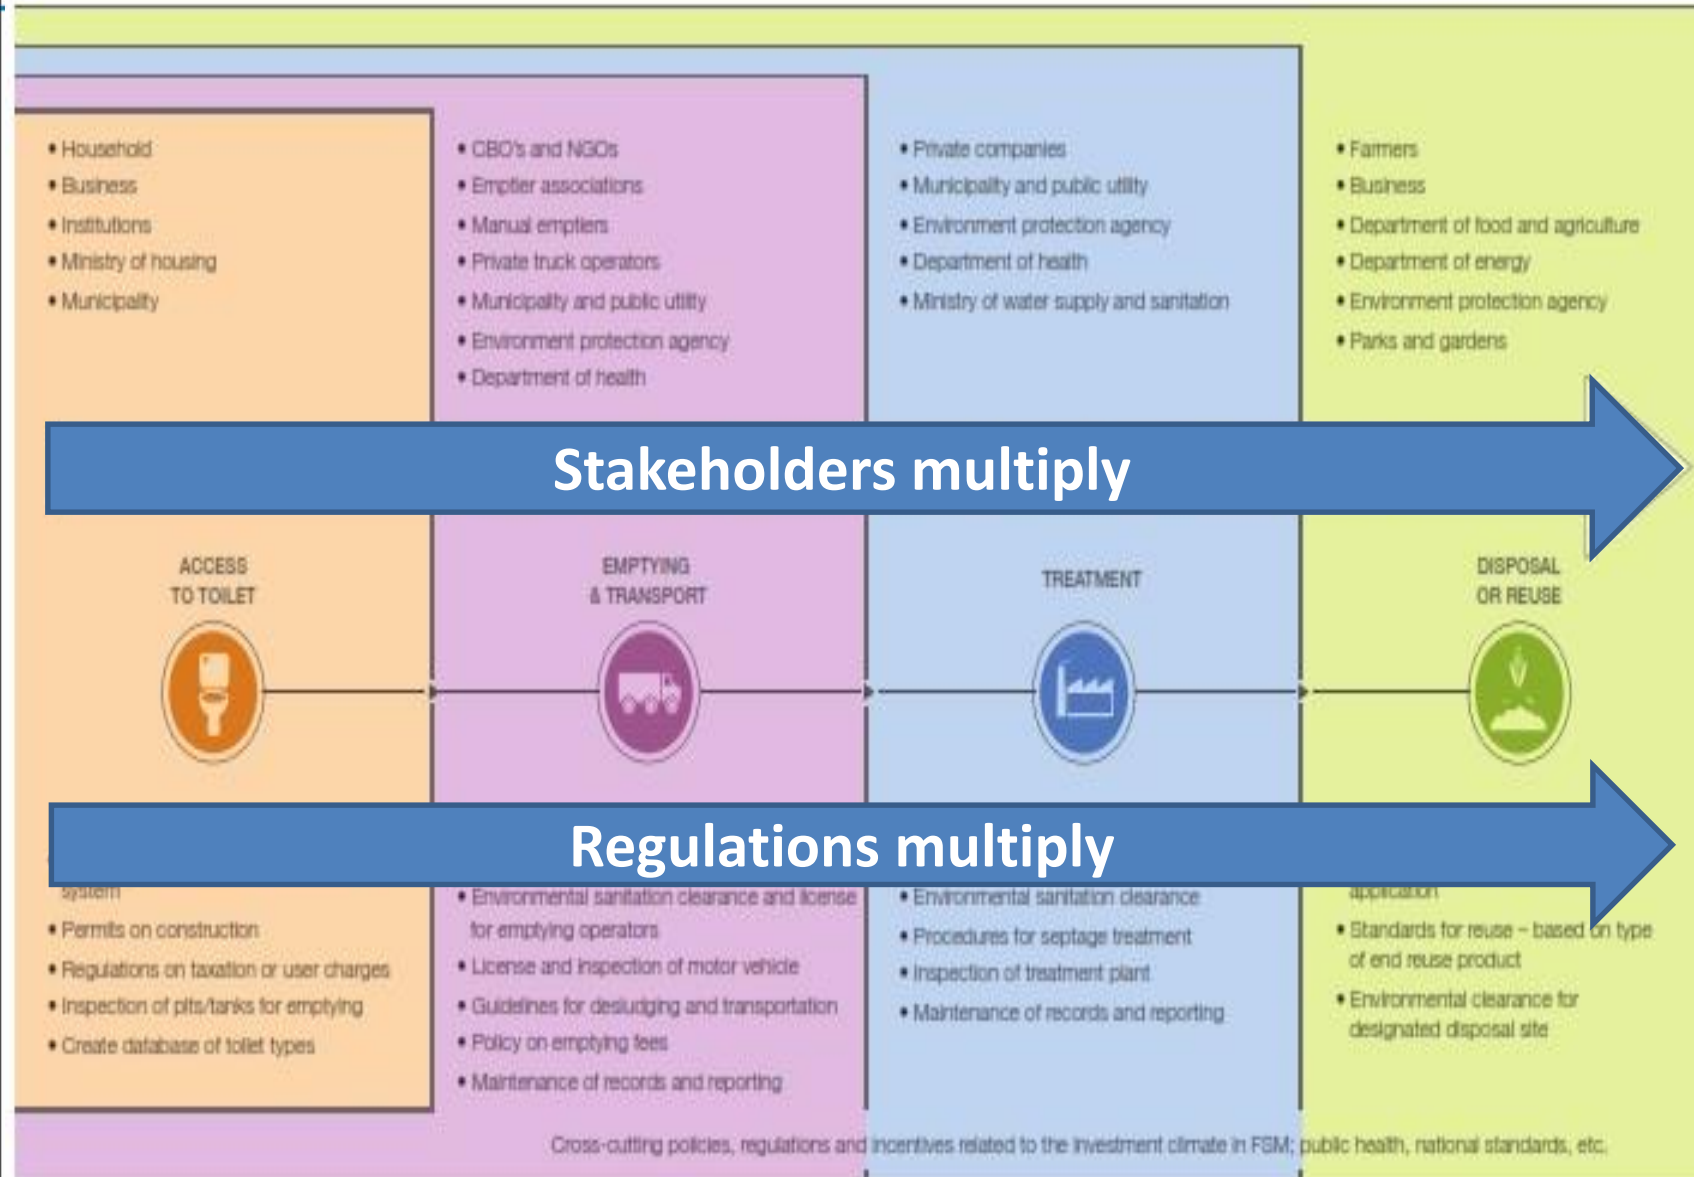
• Household
• Business
• Institutions
• Ministry of housing
• Municipality

• CBO's and NGOs
• Emptier associations
• Manual emptiers
• Private truck operators
• Municipality and public utility
• Environment protection agency
• Department of health

• Private companies
• Municipality and public utility
• Environment protection agency
• Department of health
• Ministry of water supply and sanitation

• Farmers
• Business
• Department of food and agriculture
• Department of energy
• Environment protection agency
• Parks and gardens

Stakeholders multiply

ACCESS TO TOILET

EMPTYING & TRANSPORT

TREATMENT

DISPOSAL OR REUSE

Regulations multiply

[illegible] system
• Permits on construction
• Regulations on taxation or user charges
• Inspection of pits/tanks for emptying
• Create database of toilet types

• Environmental sanitation clearance and license for emptying operators
• License and inspection of motor vehicle
• Guidelines for desludging and transportation
• Policy on emptying fees
• Maintenance of records and reporting

• Environmental sanitation clearance
• Procedures for septage treatment
• Inspection of treatment plant
• Maintenance of records and reporting

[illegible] application
• Standards for reuse – based on type of end reuse product
• Environmental clearance for designated disposal site

Cross-cutting policies, regulations and incentives related to the investment climate in FSM; public health, national standards, etc.